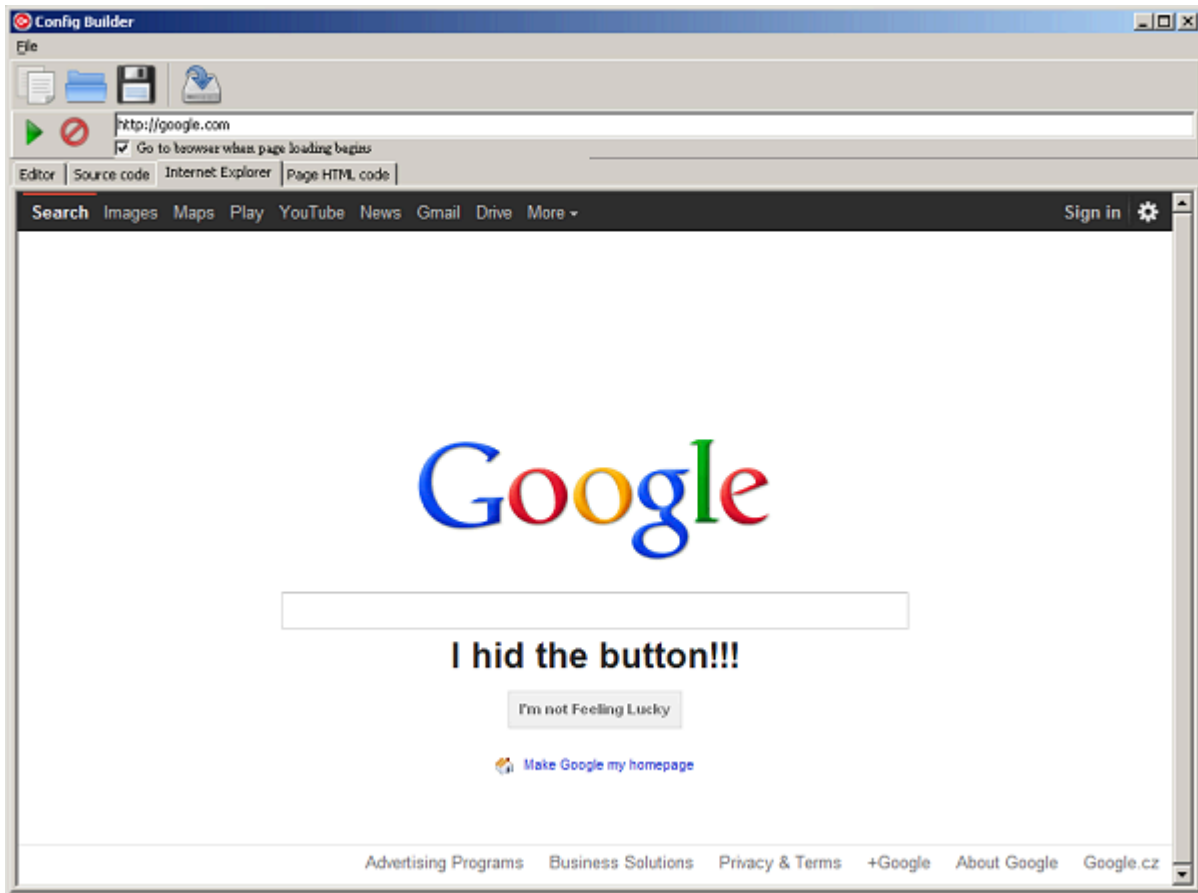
Config Builder

File

http://google.com

Go to browser when page loading begins

Editor | Source code | Internet Explorer | Page HTML code

Search Images Maps Play YouTube News Gmail Drive More

Sign in

Google

I hid the button!!!

I'm not Feeling Lucky

Make Google my homepage

Advertising Programs Business Solutions Privacy & Terms +Google About Google Google.cz